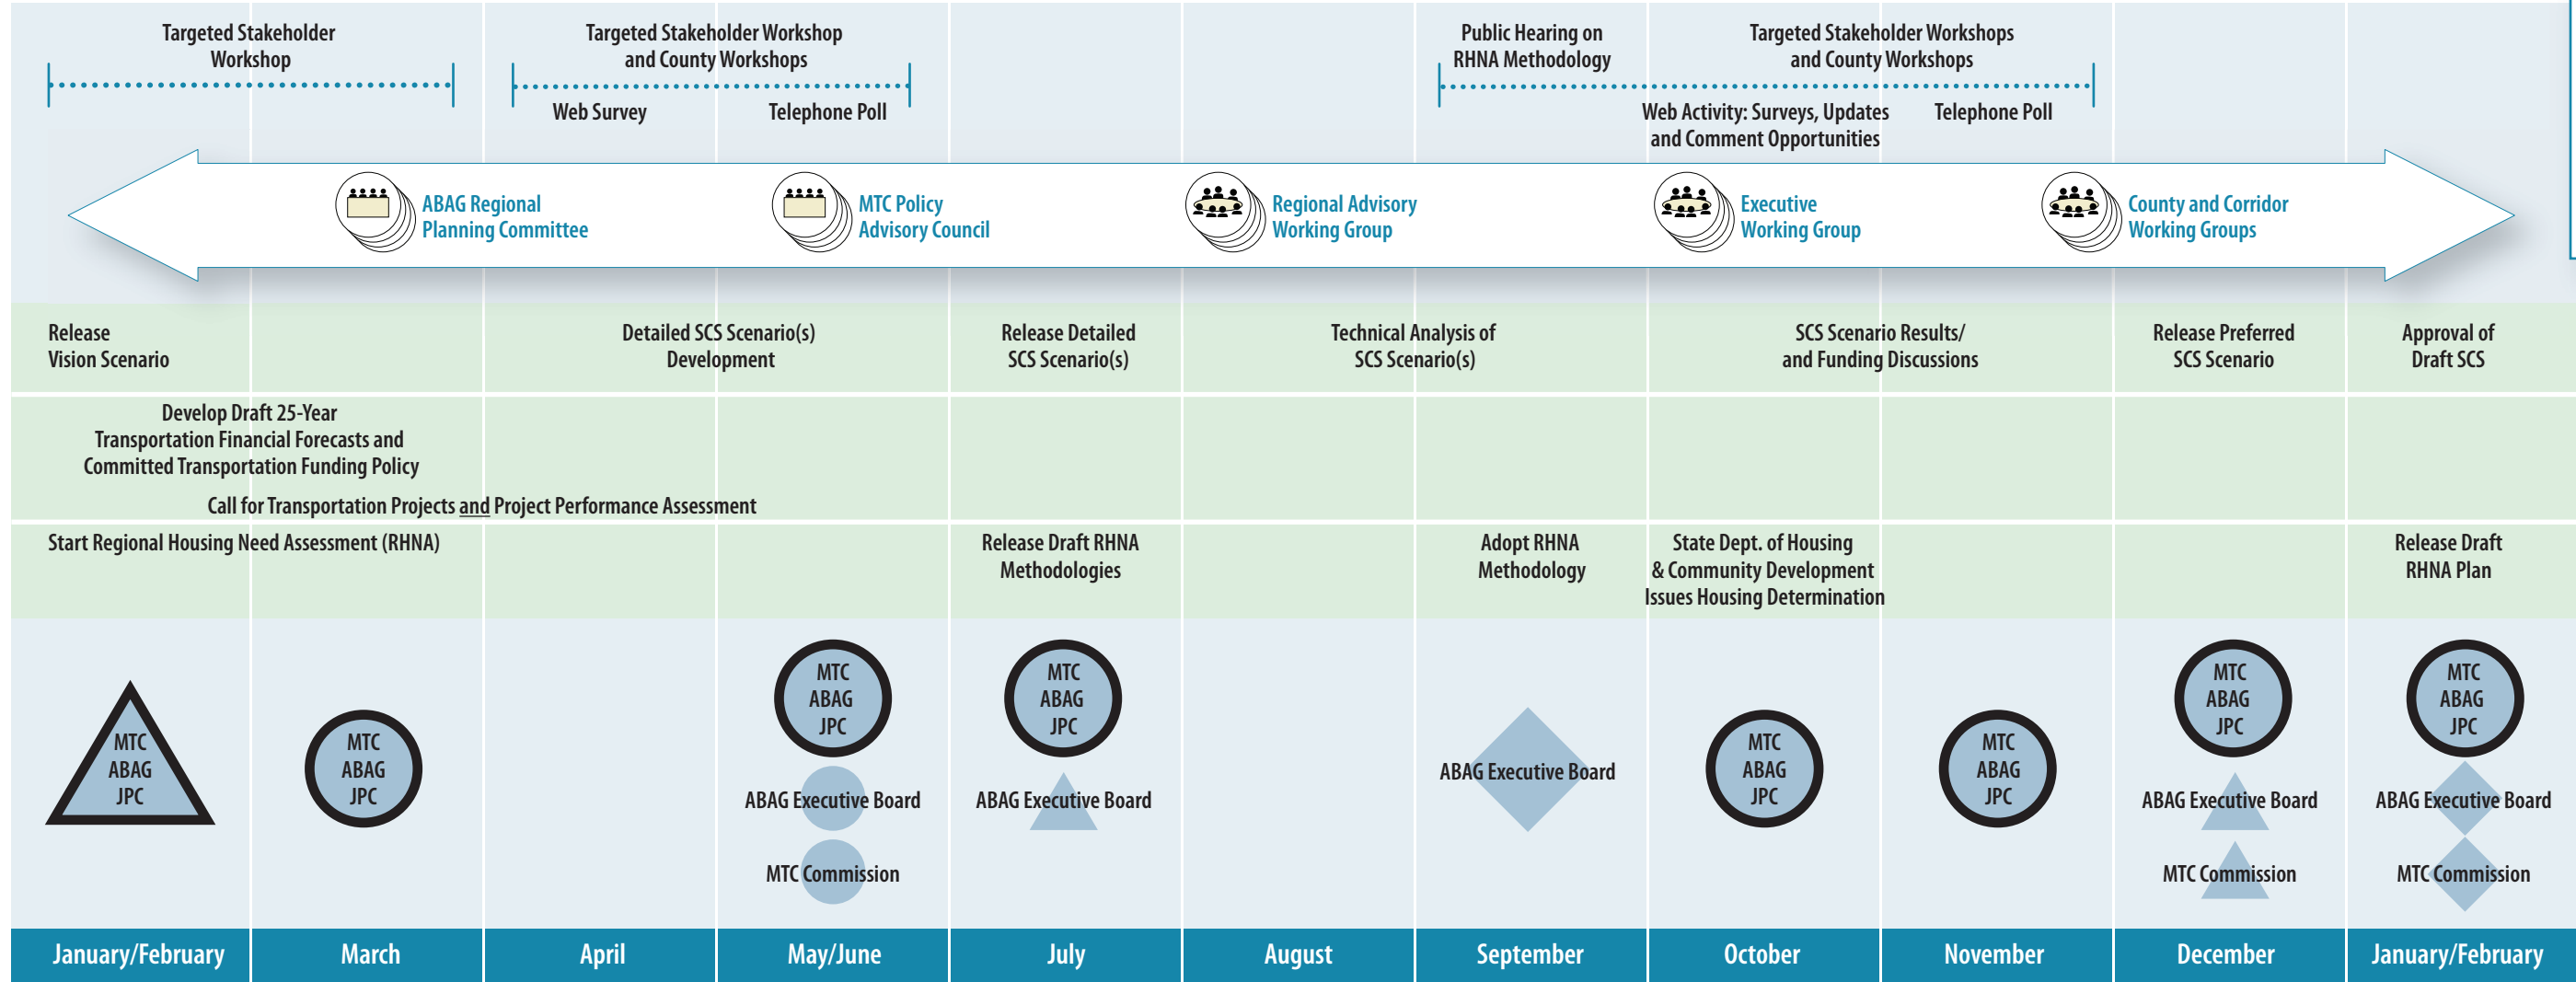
Targeted Stakeholder Workshop

Targeted Stakeholder Workshop and County Workshops

Web Survey

Telephone Poll

Public Hearing on RHNA Methodology

Targeted Stakeholder Workshops and County Workshops

Web Activity: Surveys, Updates and Comment Opportunities

Telephone Poll

ABAG Regional Planning Committee

MTC Policy Advisory Council

Regional Advisory Working Group

Executive Working Group

County and Corridor Working Groups

Release Vision Scenario

Detailed SCS Scenario(s) Development

Release Detailed SCS Scenario(s)

Technical Analysis of SCS Scenario(s)

SCS Scenario Results/ and Funding Discussions

Release Preferred SCS Scenario

Approval of Draft SCS

Develop Draft 25-Year Transportation Financial Forecasts and Committed Transportation Funding Policy

Call for Transportation Projects and Project Performance Assessment

Start Regional Housing Need Assessment (RHNA)

Release Draft RHNA Methodologies

Adopt RHNA Methodology

State Dept. of Housing & Community Development Issues Housing Determination

Release Draft RHNA Plan

MTC ABAG JPC

MTC ABAG JPC

MTC ABAG JPC

ABAG Executive Board

MTC Commission

MTC ABAG JPC

ABAG Executive Board

ABAG Executive Board

MTC ABAG JPC

MTC ABAG JPC

MTC ABAG JPC

ABAG Executive Board

MTC Commission

MTC ABAG JPC

ABAG Executive Board

MTC Commission

| January/February | March | April | May/June | July | August | September | October | November | December | January/February |